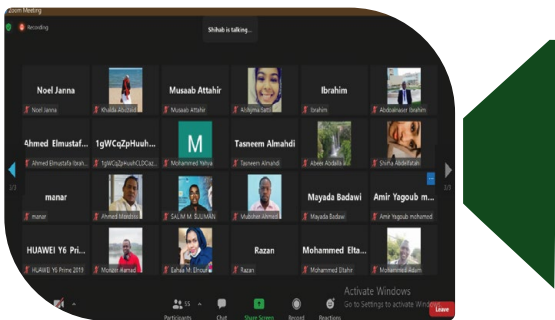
Zoom Meeting

Recording

Shihab is talking...

Noel Janna
Noel Janna
Khalda Abdelal
Musaab Attahir
Musaab Attahir
Aishima Sami
Ibrahim
Ibrahim
Abdelnasser Ibrahim

Ahmed Elmustafa...
Ahmed Elmustafa Ibrah...
1gWCqZpHuuh...
1gWCqZpHuuhCLDCaz...
M
Mohammed Yahya
Tasneem Almahdi
Tasneem Almahdi
Abeer Abdalla
Shiha Abdelfatah

manar
manar
Ahmed Mokhtar
SALIM M. SULIMAN
Mubsher Ahmed
Mayada Badawi
Mayada Badawi
Amir Yagoub m...
Amir Yagoub mohamed

HUAWEI Y6 Pri...
HUAWEI Y6 Prime 2019
Munzer Ahmed
Sahar M. Elnour
Razan
Razan
Mohammed Elta...
Mohammed Eltahir
Mohammed Adum

2/3

2/3

55
Participants
Chat
Share Screen
Record
Reactions

Activate Windows
Go to Settings to activate Windows.

Leave